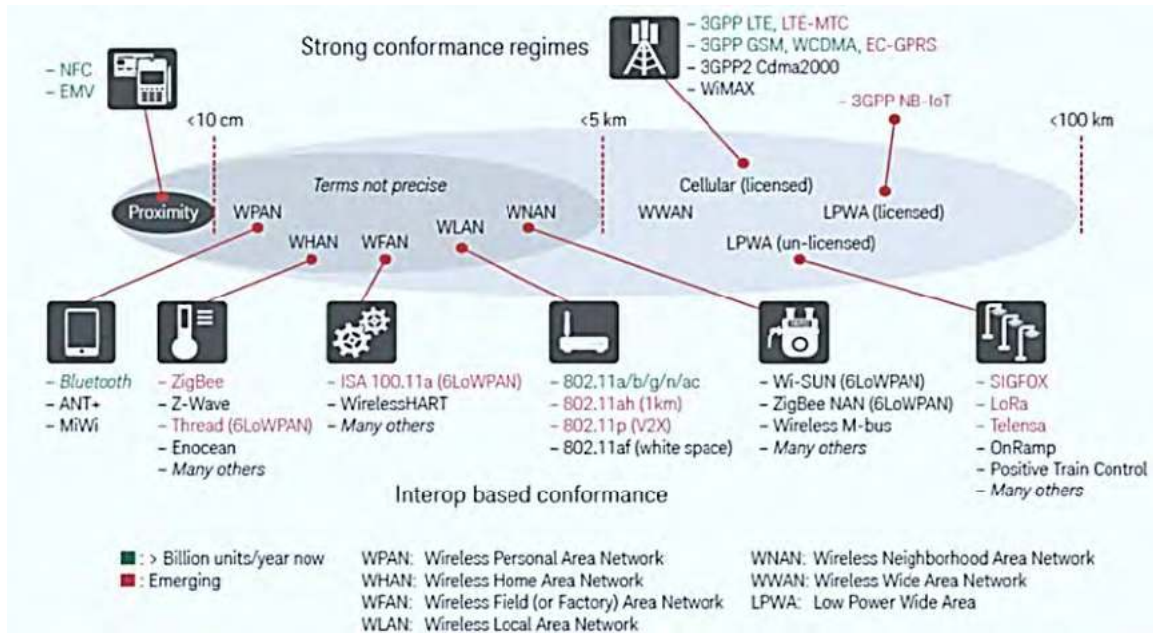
Strong conformance regimes

– NFC
– EMV

– 3GPP LTE, LTE-MTC
– 3GPP GSM, WCDMA, EC-GPRS
– 3GPP2 Cdma2000
– WiMAX

– 3GPP NB-IoT

<10 cm

<5 km

<100 km

Terms not precise

Proximity

WPAN

WHAN

WFAN

WLAN

WNAN

Cellular (licensed)

WWAN

LPWA (licensed)

LPWA (un-licensed)

– Bluetooth
– ANT+
– MiWi

– ZigBee
– Z-Wave
– Thread (6LoWPAN)
– Enocean
– Many others

– ISA 100.11a (6LoWPAN)
– WirelessHART
– Many others

– 802.11a/b/g/n/ac
– 802.11ah (1km)
– 802.11p (V2X)
– 802.11af (white space)

– Wi-SUN (6LoWPAN)
– ZigBee NAN (6LoWPAN)
– Wireless M-bus
– Many others

– SIGFOX
– LoRa
– Telensa
– OnRamp
– Positive Train Control
– Many others

Interop based conformance

: > Billion units/year now
: Emerging

WPAN: Wireless Personal Area Network
WHAN: Wireless Home Area Network
WFAN: Wireless Field (or Factory) Area Network
WLAN: Wireless Local Area Network

WNAN: Wireless Neighborhood Area Network
WWAN: Wireless Wide Area Network
LPWA: Low Power Wide Area